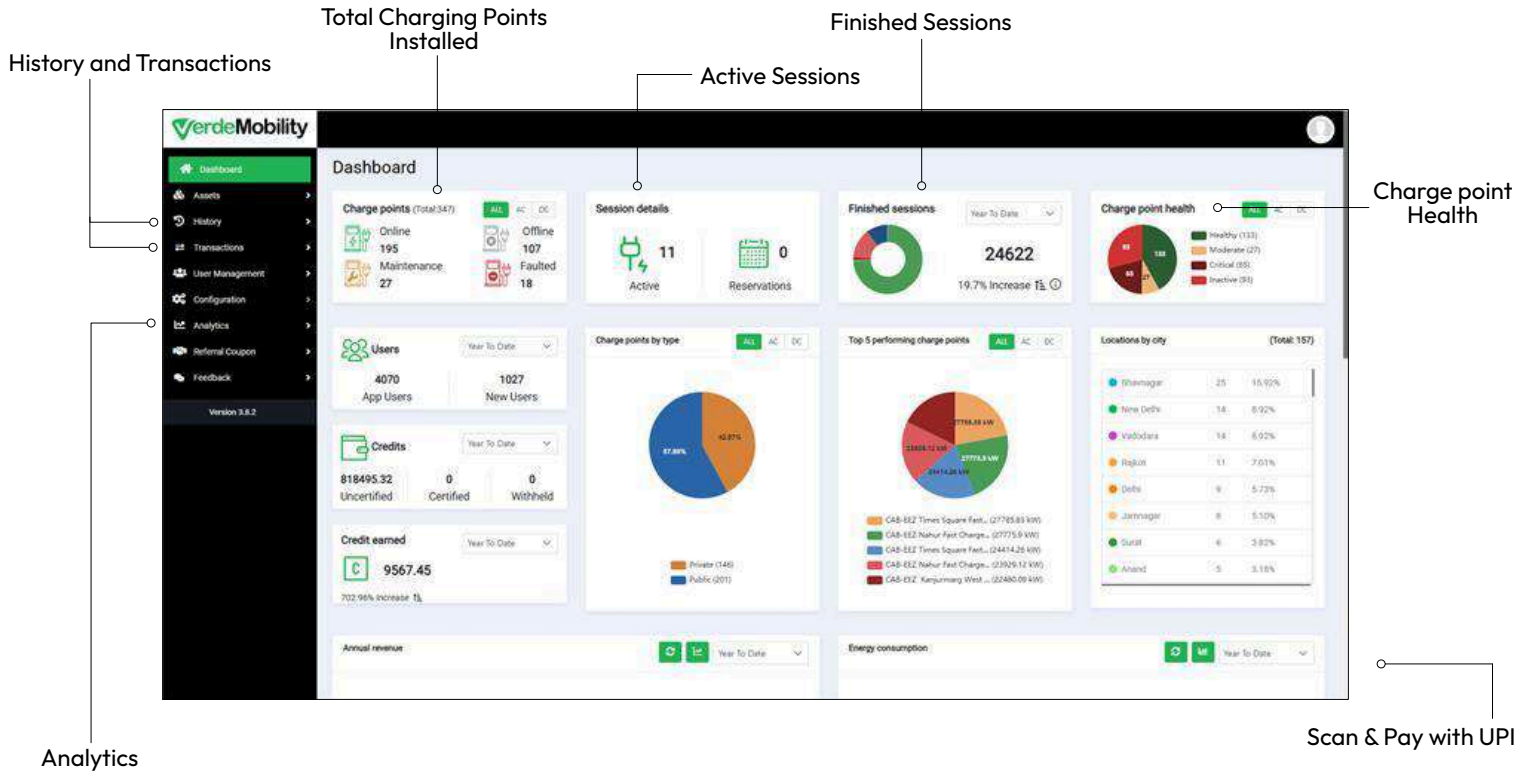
Total Charging Points Installed

Finished Sessions

History and Transactions

Active Sessions

VerdeMobility

Dashboard
Assets
History
Transactions
User Management
Configuration
Analytics
Referral Coupon
Feedback

Version 3.8.2

Dashboard

Charge points (Total:347) ALL AC DC
Online 195
Offline 107
Maintenance 27
Faulted 18

Session details
11 Active
0 Reservations

Finished sessions Year To Date
24622
19.7% Increase

Charge point health ALL AC DC
Healthy (133)
Moderate (27)
Critical (65)
Inactive (93)

Charge point Health

Users Year To Date
4070 App Users
1027 New Users

Credits Year To Date
818495.32 Uncertified
0 Certified
0 Withheld

Credit earned Year To Date
9567.45
702.96% Increase

Charge points by type ALL AC DC
42.07%
57.93%
Private (146)
Public (201)

Top 5 performing charge points ALL AC DC
27785.83 kW
27775.9 kW
24414.26 kW
23929.12 kW
CAB-EEZ Times Square Fast... (27785.83 kW)
CAB-EEZ Nahur Fast Charge... (27775.9 kW)
CAB-EEZ Times Square Fast... (24414.26 kW)
CAB-EEZ Nahur Fast Charge... (23929.12 kW)
CAB-EEZ Kanjurmarg West ... (22480.09 kW)

Locations by city (Total: 157)

| Bhavnagar | 25 | 15.92% |
|---|---|---|
| New Delhi | 14 | 8.92% |
| Vadodara | 14 | 8.92% |
| Rajkot | 11 | 7.01% |
| Delhi | 9 | 5.73% |
| Jamnagar | 8 | 5.10% |
| Surat | 6 | 3.82% |
| Anand | 5 | 3.18% |

Annual revenue Year To Date

Energy consumption Year To Date

Analytics

Scan & Pay with UPI